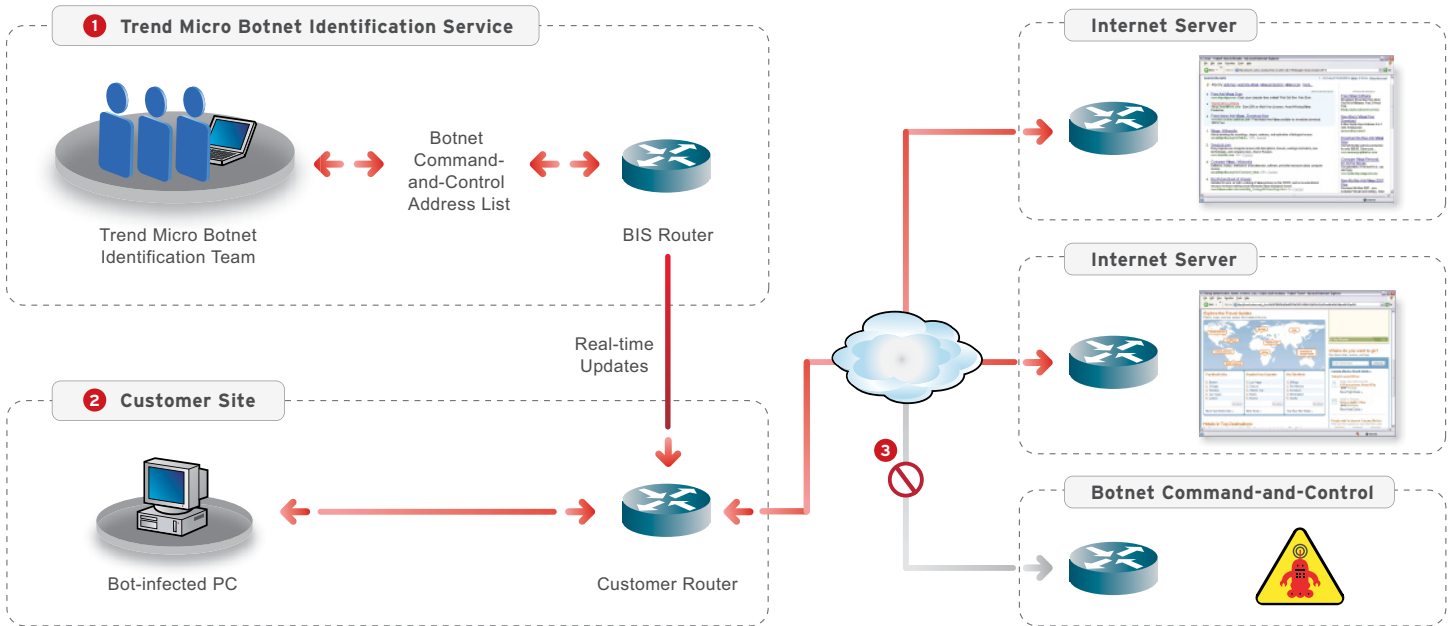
1 Trend Micro Botnet Identification Service

Trend Micro Botnet Identification Team

Botnet Command-and-Control Address List

BIS Router

Real-time Updates

2 Customer Site

Bot-infected PC

Customer Router

Internet Server

Internet Server

3

Botnet Command-and-Control